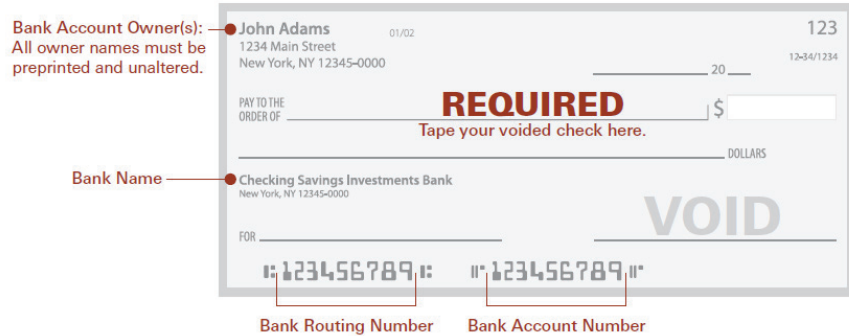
Bank Account Owner(s): All owner names must be preprinted and unaltered.

John Adams
1234 Main Street
New York, NY 12345-0000

01/02

123

12-34/1234

20

PAY TO THE ORDER OF

REQUIRED
Tape your voided check here.

$

DOLLARS

Bank Name

Checking Savings Investments Bank
New York, NY 12345-0000

VOID

FOR

⑆123456789⑆ ⑈123456789⑈

Bank Routing Number

Bank Account Number